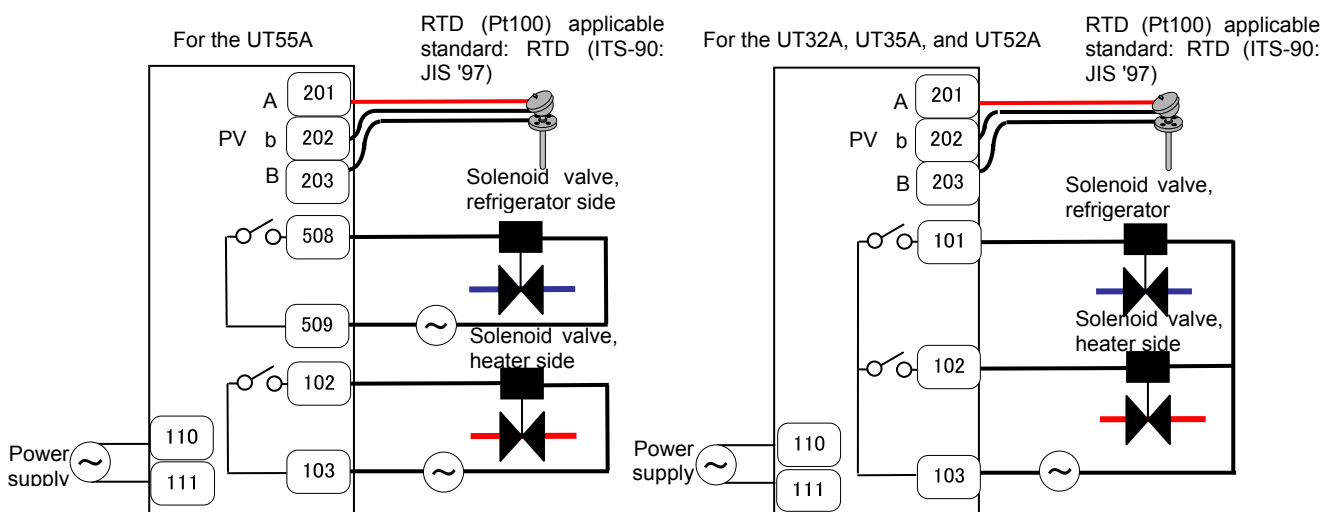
For the UT55A

RTD (Pt100) applicable standard: RTD (ITS-90: JIS '97)

A 201
PV b 202
B 203

Solenoid valve, refrigerator side

508

509

Solenoid valve, heater side

102

103

Power supply

110

111

For the UT32A, UT35A, and UT52A

RTD (Pt100) applicable standard: RTD (ITS-90: JIS '97)

A 201
PV b 202
B 203

Solenoid valve, refrigerator

101

Solenoid valve, heater side

102

103

Power supply

110

111